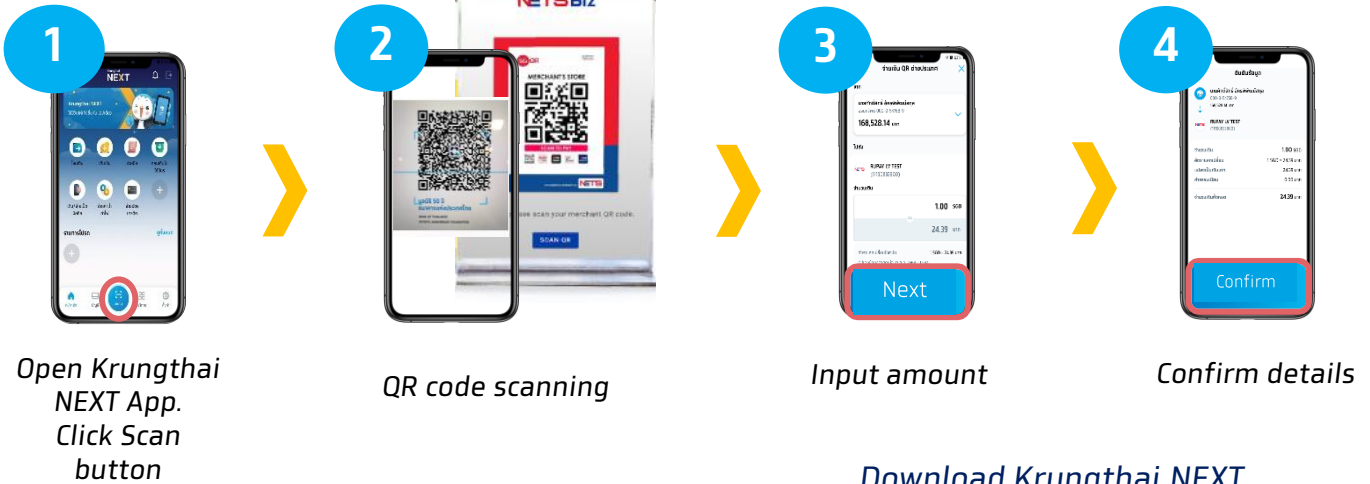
1

NEXT

2

NETS Biz

MERCHANT'S STORE

NETS

Please scan your merchant QR code.

SCAN QR

3

168,528.14

RUPAY UI TEST

1.00 SGD

24.39

Next

4

RUPAY UI TEST

1.00

24.39

Confirm

Open Krungthai NEXT App. Click Scan button

QR code scanning

Input amount

Confirm details

Download Krungthai NEXT